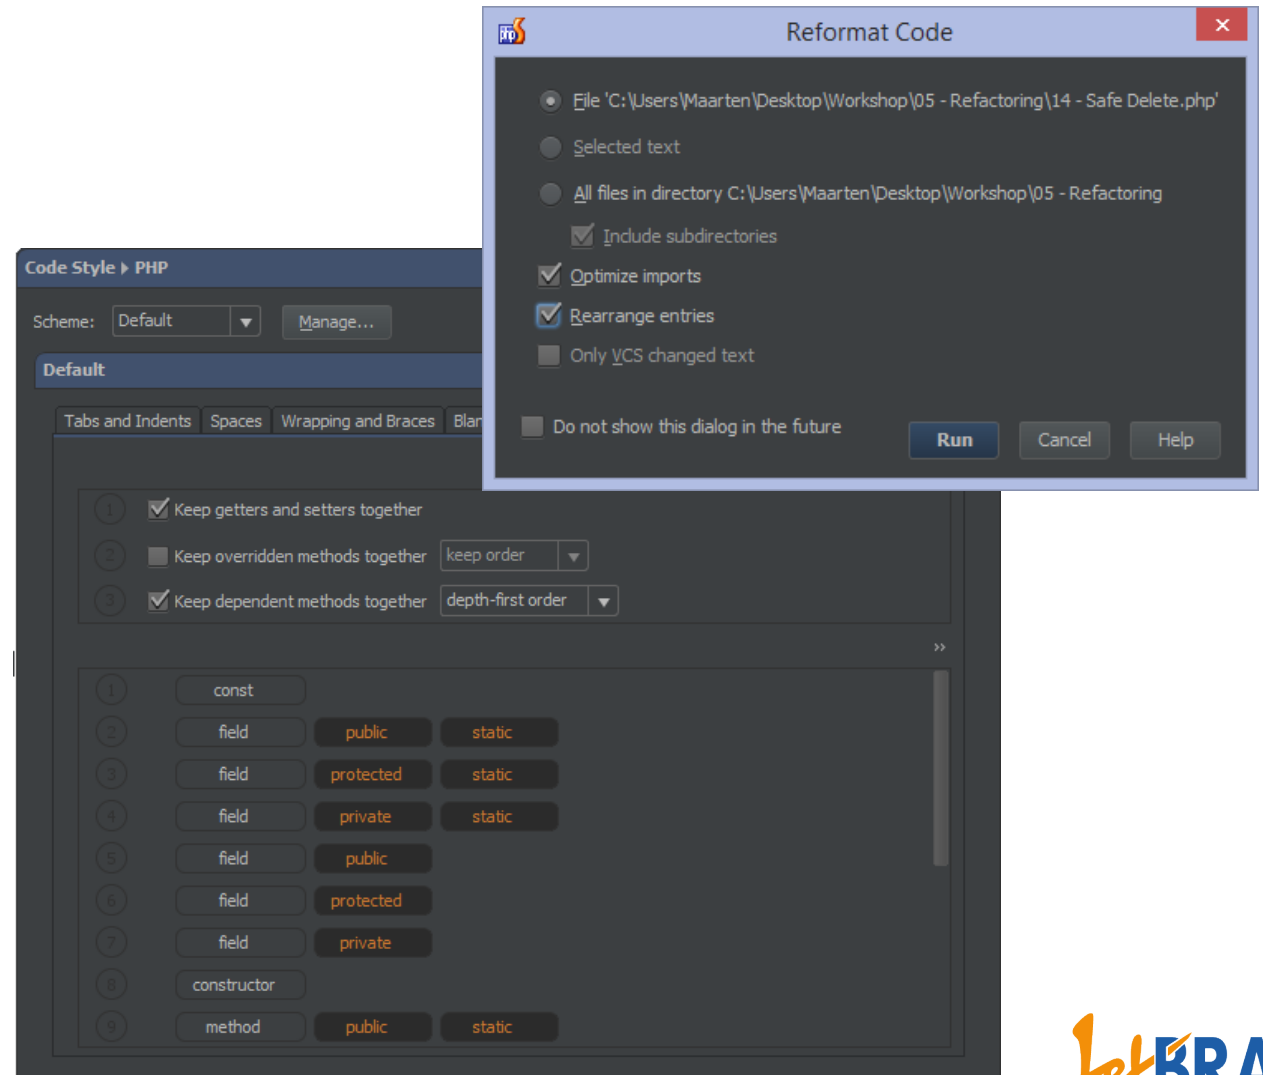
Reformat Code

File 'C:\Users\Maarten\Desktop\Workshop\05 - Refactoring\14 - Safe Delete.php'

Selected text

All files in directory C:\Users\Maarten\Desktop\Workshop\05 - Refactoring

Include subdirectories

Optimize imports

Rearrange entries

Only VCS changed text

Do not show this dialog in the future

Run Cancel Help

Code Style ▸ PHP

Scheme: Default Manage...

Default

Tabs and Indents | Spaces | Wrapping and Braces | Blan

1 Keep getters and setters together

2 Keep overridden methods together keep order

3 Keep dependent methods together depth-first order

| # | | | |
|---|---|---|---|
| 1 | const | | |
| 2 | field | public | static |
| 3 | field | protected | static |
| 4 | field | private | static |
| 5 | field | public | |
| 6 | field | protected | |
| 7 | field | private | |
| 8 | constructor | | |
| 9 | method | public | static |

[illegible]